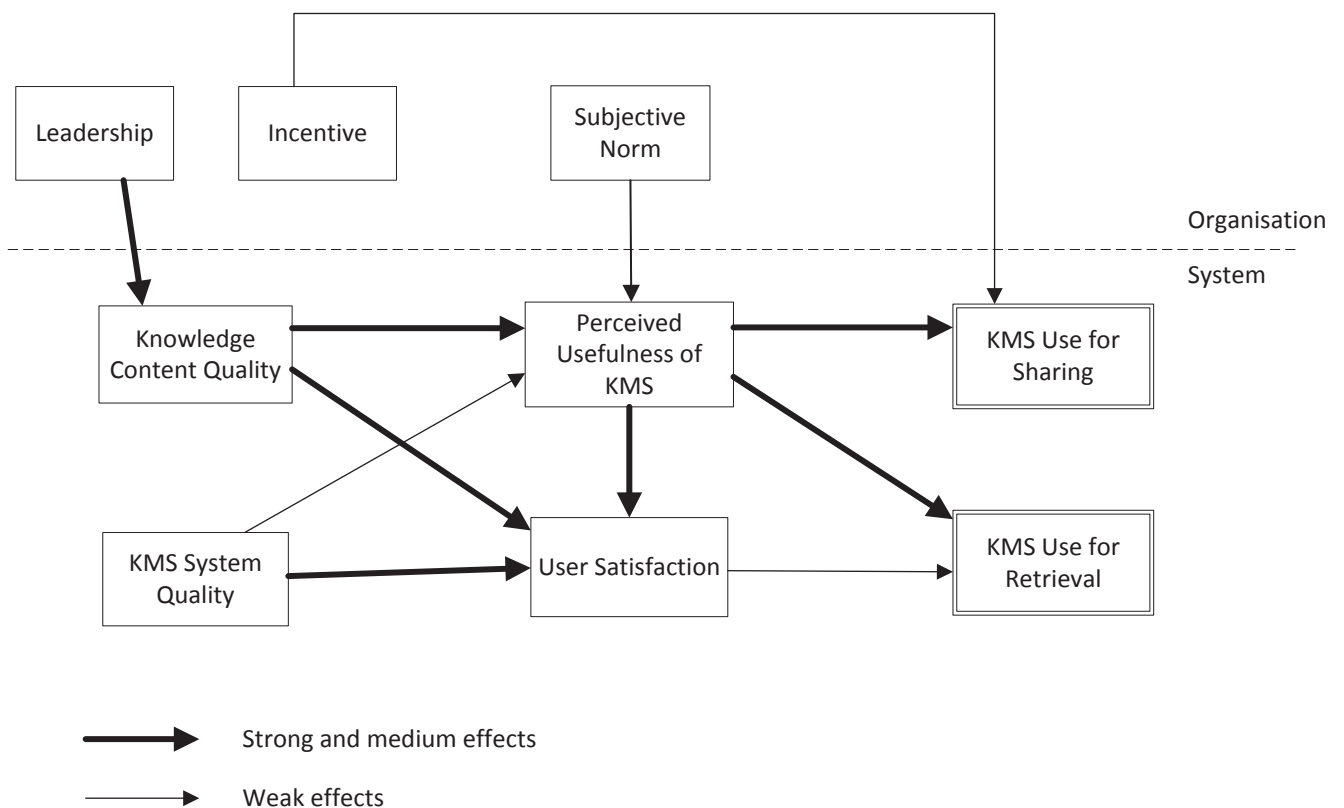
Leadership

Incentive

Subjective Norm

Organisation

System

Knowledge Content Quality

Perceived Usefulness of KMS

KMS Use for Sharing

KMS System Quality

User Satisfaction

KMS Use for Retrieval

Strong and medium effects

Weak effects